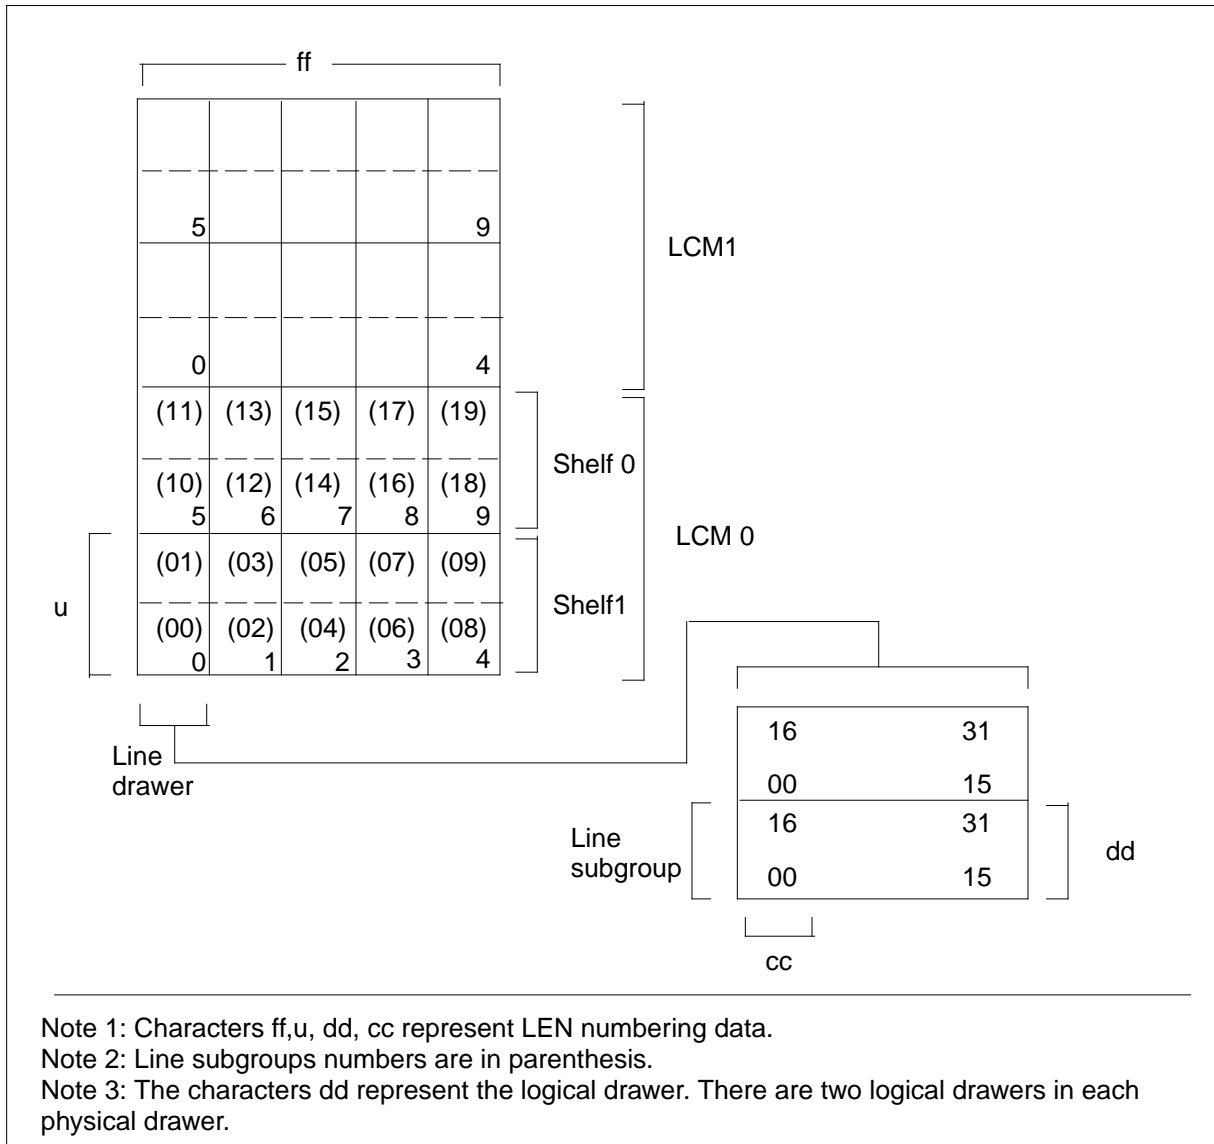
ff

5

9

0

4

LCM1

| (11) | (13) | (15) | (17) | (19) |
|---|---|---|---|---|
| (10) 5 | (12) 6 | (14) 7 | (16) 8 | (18) 9 |
| (01) | (03) | (05) | (07) | (09) |
| (00) 0 | (02) 1 | (04) 2 | (06) 3 | (08) 4 |

Shelf 0

LCM 0

Shelf1

u

Line drawer

16 31

00 15

16 31

00 15

Line subgroup

dd

cc

Note 1: Characters ff,u, dd, cc represent LEN numbering data.
Note 2: Line subgroups numbers are in parenthesis.
Note 3: The characters dd represent the logical drawer. There are two logical drawers in each physical drawer.